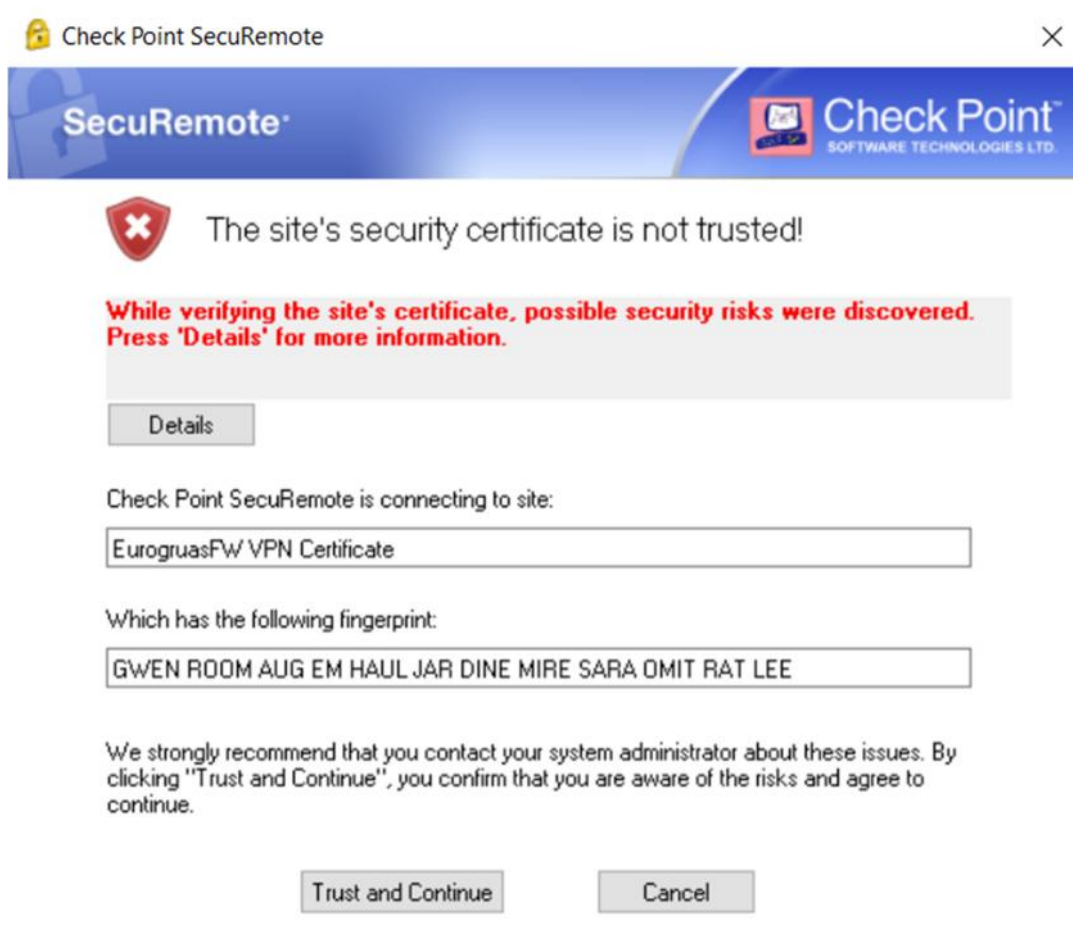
Check Point SecuRemote

SecuRemote

Check Point
SOFTWARE TECHNOLOGIES LTD.

The site's security certificate is not trusted!

While verifying the site's certificate, possible security risks were discovered. Press 'Details' for more information.

Details

Check Point SecuRemote is connecting to site:

EurogruasFW VPN Certificate

Which has the following fingerprint:

GWEN ROOM AUG EM HAUL JAR DINE MIRE SARA OMIT RAT LEE

We strongly recommend that you contact your system administrator about these issues. By clicking "Trust and Continue", you confirm that you are aware of the risks and agree to continue.

Trust and Continue

Cancel